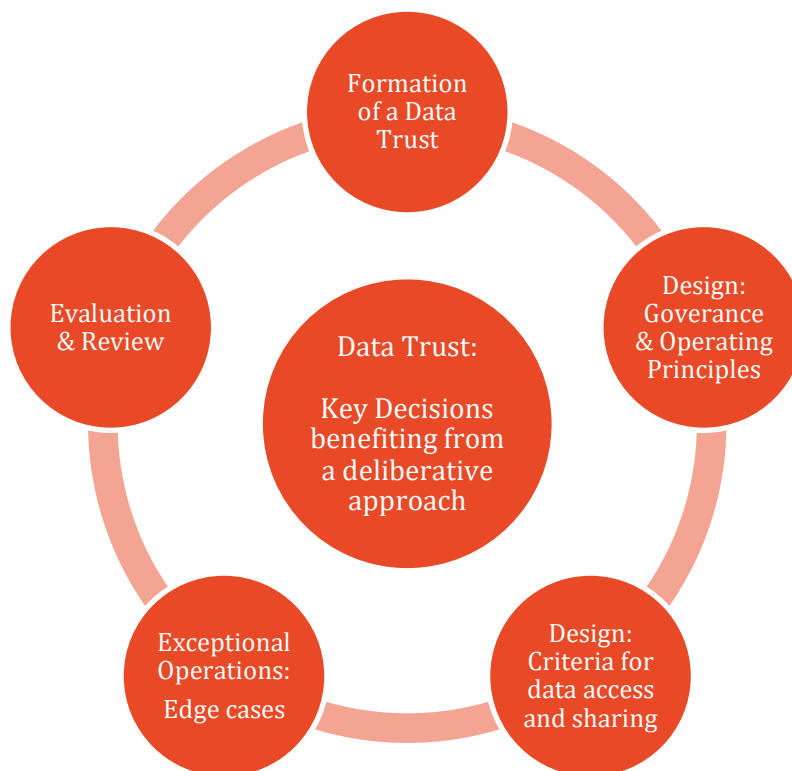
Formation of a Data Trust

Design: Goverance & Operating Principles

Design: Criteria for data access and sharing

Exceptional Operations: Edge cases

Evaluation & Review

Data Trust:

Key Decisions benefiting from a deliberative approach